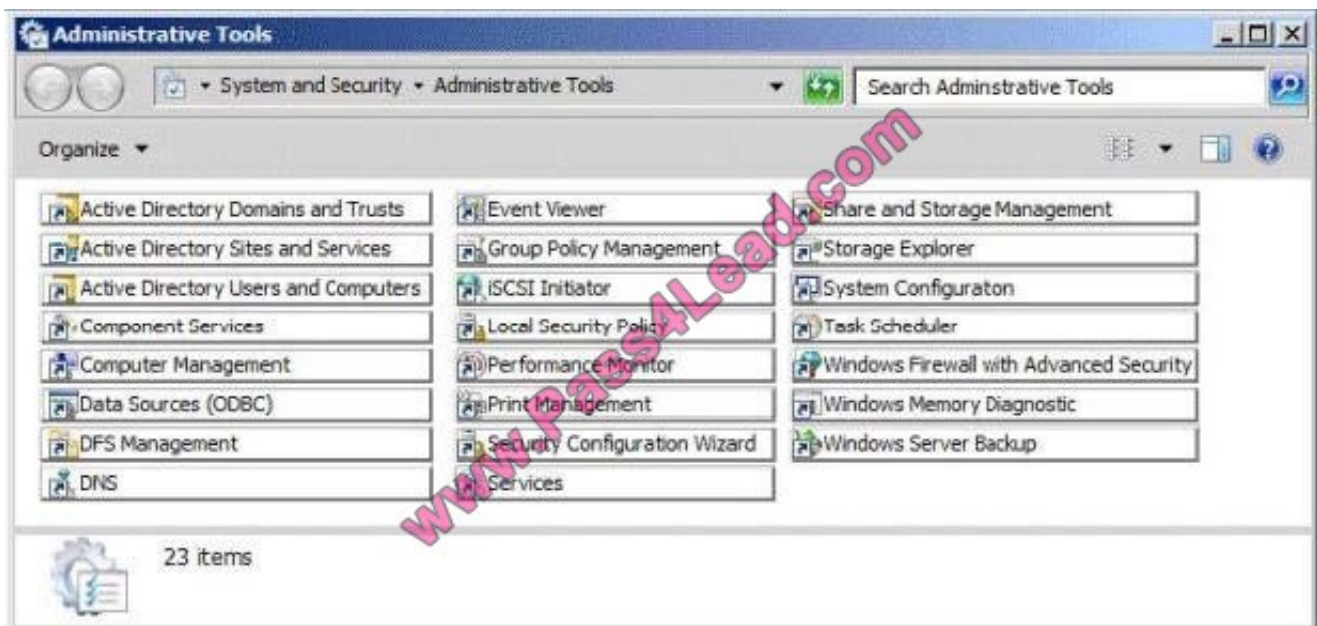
Administrative Tools

System and Security ▸ Administrative Tools

Search Adminstrative Tools

Organize ▾

Active Directory Domains and Trusts
Active Directory Sites and Services
Active Directory Users and Computers
Component Services
Computer Management
Data Sources (ODBC)
DFS Management
DNS

Event Viewer
Group Policy Management
iSCSI Initiator
Local Security Policy
Performance Monitor
Print Management
Security Configuration Wizard
Services

Share and Storage Management
Storage Explorer
System Configuraton
Task Scheduler
Windows Firewall with Advanced Security
Windows Memory Diagnostic
Windows Server Backup

www.Pass4Lead.com

23 items